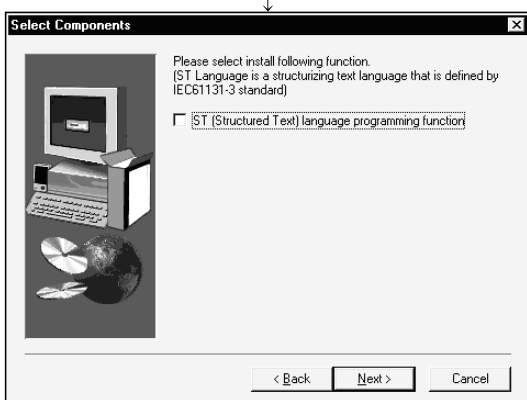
↓

Select Components

Please select install following function.
(ST Language is a structurizing text language that is defined by IEC61131-3 standard)

ST (Structured Text) language programming function

< Back

Next >

Cancel